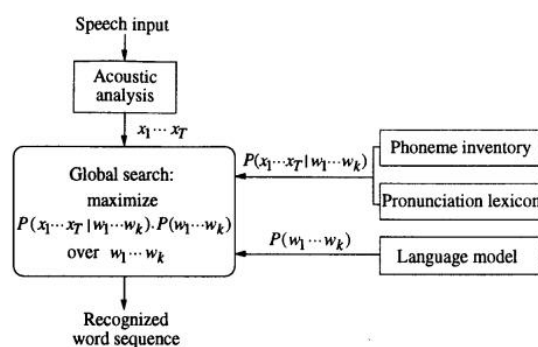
Speech input

Acoustic analysis

$x_1 \cdots x_T$

Global search: maximize $P(x_1 \cdots x_T | w_1 \cdots w_k) . P(w_1 \cdots w_k)$ over $w_1 \cdots w_k$

$P(x_1 \cdots x_T | w_1 \cdots w_k)$

Phoneme inventory

Pronunciation lexicon

$P(w_1 \cdots w_k)$

Language model

Recognized word sequence